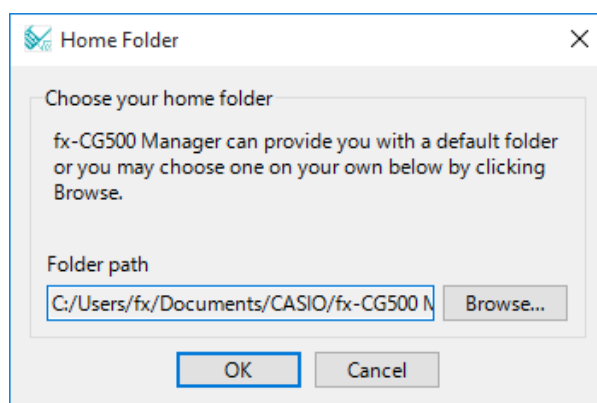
Home Folder

Choose your home folder

fx-CG500 Manager can provide you with a default folder or you may choose one on your own below by clicking Browse.

Folder path

C:/Users/fx/Documents/CASIO/fx-CG500 M

Browse...

OK

Cancel